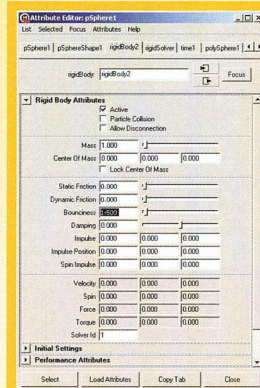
Attribute Editor: pSphere1

List Selected Focus Attributes Help

pSphere1 | pSphereShape1 | rigidBody2 | rigidSolver | time1 | polySphere1

rigidBody: rigidBody2

Focus

Rigid Body Attributes

Active

Particle Collision

Allow Disconnection

Mass 1.000

Center Of Mass 0.000 0.000 0.000

Lock Center Of Mass

Static Friction 0.000

Dynamic Friction 0.000

Bounciness 0.500

Damping 0.000

Impulse 0.000 0.000 0.000

Impulse Position 0.000 0.000 0.000

Spin Impulse 0.000 0.000 0.000

Velocity 0.000 0.000 0.000

Spin 0.000 0.000 0.000

Force 0.000 0.000 0.000

Torque 0.000 0.000 0.000

Solver Id 1

Initial Settings

Performance Attributes

Select | Load Attributes | Copy Tab | Close